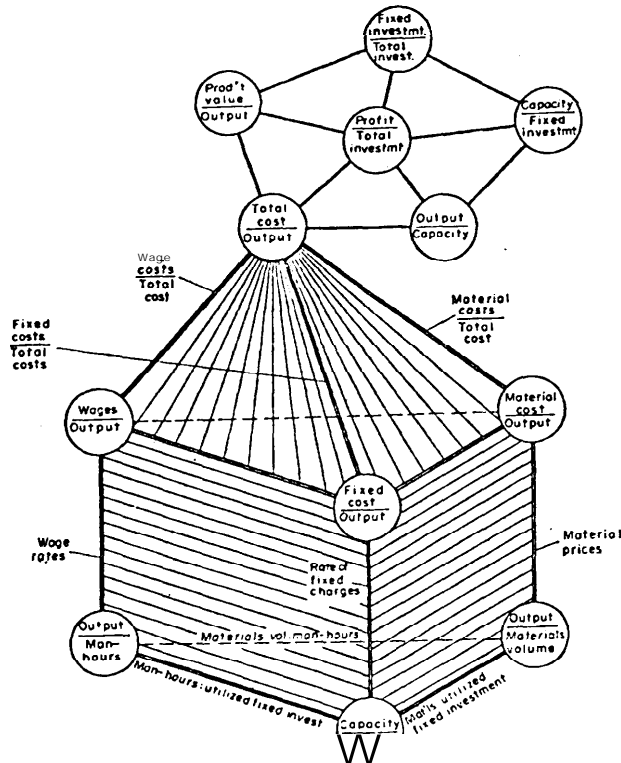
Fixed investmt. / Total invest.

Prod't value / Output

Profit / Total investmt

Capacity / Fixed investmt

Total cost / Output

Output / Capacity

Wage costs / Total cost

Material cosrs / Total cost

Fixed costs / Total costs

Wages / Output

Material cost / Output

Fixed cost / Output

Wage rates

Material prices

Rate of fixed charges

Output / Man-hours

Materials vol.man-hours

Output / Materials volume

Man-hours: utilized fixed invest

Capacity

Mat'ls utilized fixed investment

W